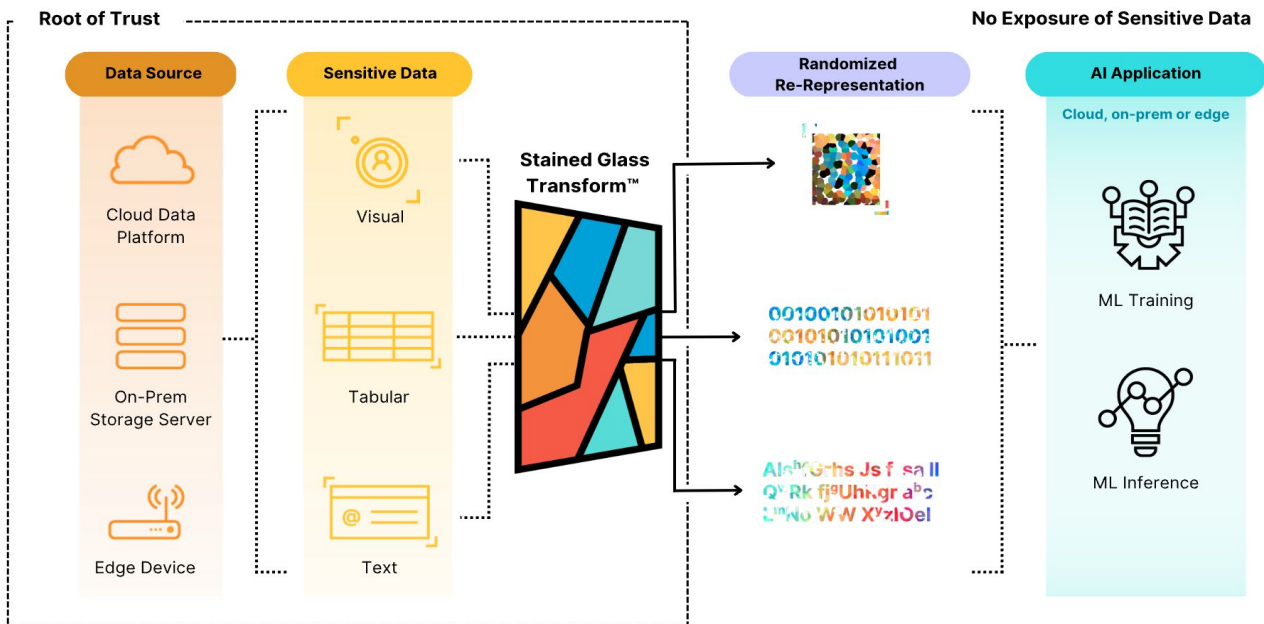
Root of Trust

No Exposure of Sensitive Data

Data Source

Cloud Data Platform

On-Prem Storage Server

Edge Device

Sensitive Data

Visual

Tabular

Text

Stained Glass Transform™

Randomized Re-Representation

00100101010101
00101010101001
01010101011011

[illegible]

AI Application

Cloud, on-prem or edge

ML Training

ML Inference